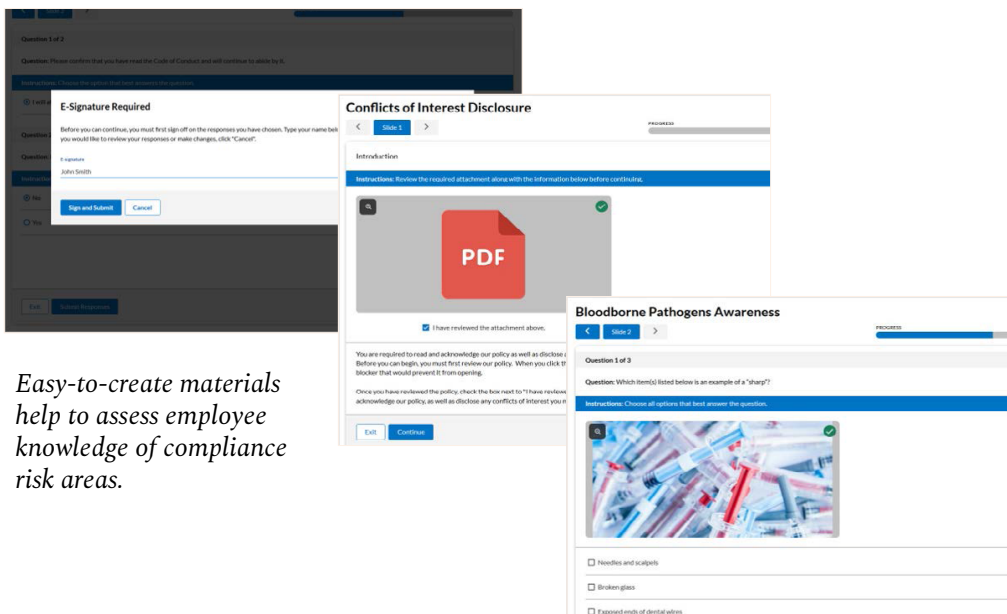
Question 1 of 2

Question: Please confirm that you have read the Code of Conduct and will continue to abide by it.

Instructions: Choose the option that best answers the question.

I will a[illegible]

Question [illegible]

Question: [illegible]

Instructi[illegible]

No

Yes

Exit

Submit Responses

E-Signature Required

Before you can continue, you must first sign off on the responses you have chosen. Type your name bel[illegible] you would like to review your responses or make changes, click "Cancel".

E-signature

John Smith

Sign and Submit

Cancel

Conflicts of Interest Disclosure

Slide 1

PROGRESS

Introduction

Instructions: Review the required attachment along with the information below before continuing.

PDF

I have reviewed the attachment above.

You are required to read and acknowledge our policy as well as disclose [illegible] Before you can begin, you must first review our policy. When you click th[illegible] blocker that would prevent it from opening.

Once you have reviewed the policy, check the box next to "I have reviewe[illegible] acknowledge our policy, as well as disclose any conflicts of interest you n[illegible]

Exit

Continue

Easy-to-create materials help to assess employee knowledge of compliance risk areas.

Bloodborne Pathogens Awareness

Slide 2

PROGRESS

Question 1 of 3

Question: Which item(s) listed below is an example of a "sharp"?

Instructions: Choose all options that best answer the question.

Needles and scalpels

Broken glass

Exposed ends of dental wires